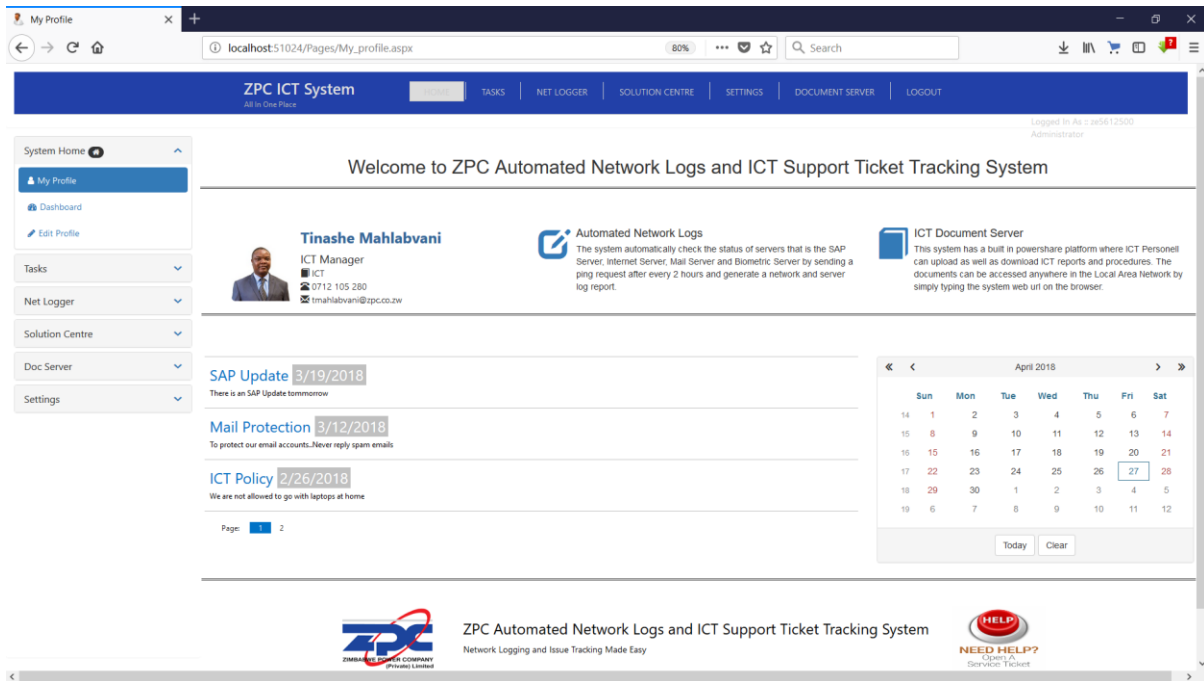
My Profile
localhost:51024/Pages/My_profile.aspx
80%
Search

ZPC ICT System
All In One Place
HOME | TASKS | NET LOGGER | SOLUTION CENTRE | SETTINGS | DOCUMENT SERVER | LOGOUT

Logged In As : ze5612500
Administrator

System Home
My Profile
Dashboard
Edit Profile
Tasks
Net Logger
Solution Centre
Doc Server
Settings

Welcome to ZPC Automated Network Logs and ICT Support Ticket Tracking System

Tinashe Mahlabvani
ICT Manager
ICT
0712 105 280
tmahlabvani@zpc.co.zw

Automated Network Logs
The system automatically check the status of servers that is the SAP Server, Internet Server, Mail Server and Biometric Server by sending a ping request after every 2 hours and generate a network and server log report.

ICT Document Server
This system has a built in powershare platform where ICT Personell can upload as well as download ICT reports and procedures. The documents can be accessed anywhere in the Local Area Network by simply typing the system web url on the browser.

SAP Update 3/19/2018
There is an SAP Update tommorrow

Mail Protection 3/12/2018
To protect our email accounts..Never reply spam emails

ICT Policy 2/26/2018
We are not allowed to go with laptops at home

Page: 1 2

« ‹ April 2018 › »

| | Sun | Mon | Tue | Wed | Thu | Fri | Sat |
|---|---|---|---|---|---|---|---|
| 14 | 1 | 2 | 3 | 4 | 5 | 6 | 7 |
| 15 | 8 | 9 | 10 | 11 | 12 | 13 | 14 |
| 16 | 15 | 16 | 17 | 18 | 19 | 20 | 21 |
| 17 | 22 | 23 | 24 | 25 | 26 | 27 | 28 |
| 18 | 29 | 30 | 1 | 2 | 3 | 4 | 5 |
| 19 | 6 | 7 | 8 | 9 | 10 | 11 | 12 |

Today Clear

ZPC
ZIMBABWE POWER COMPANY (Private) Limited
ZPC Automated Network Logs and ICT Support Ticket Tracking System
Network Logging and Issue Tracking Made Easy
HELP
NEED HELP?
Open A Service Ticket